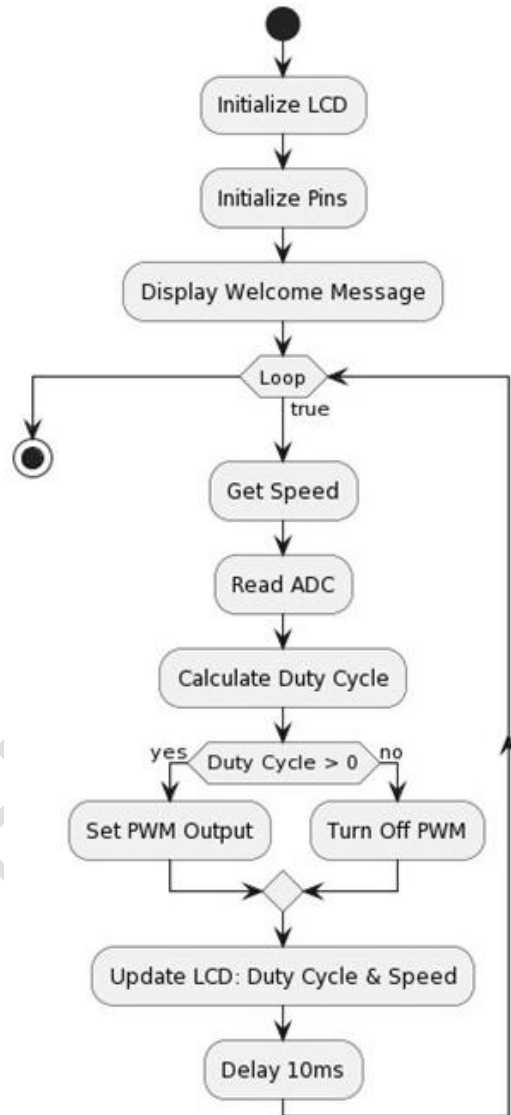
Initialize LCD

Initialize Pins

Display Welcome Message

Loop

true

Get Speed

Read ADC

Calculate Duty Cycle

yes

Duty Cycle > 0

no

Set PWM Output

Turn Off PWM

Update LCD: Duty Cycle & Speed

Delay 10ms